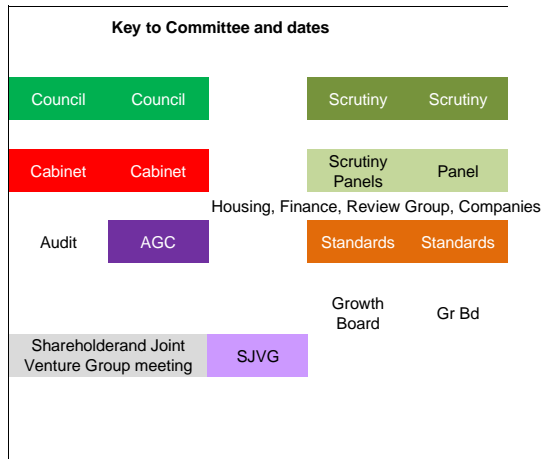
Key to Committee and dates

| | | | |
|---|---|---|---|
| Council | Council | Scrutiny | Scrutiny |
| Cabinet | Cabinet | Scrutiny Panels | Panel |

Housing, Finance, Review Group, Companies

| | | | |
|---|---|---|---|
| Audit | AGC | Standards | Standards |
| | | Growth Board | Gr Bd |
| Shareholderand Joint Venture Group meeting | SJVG | | |